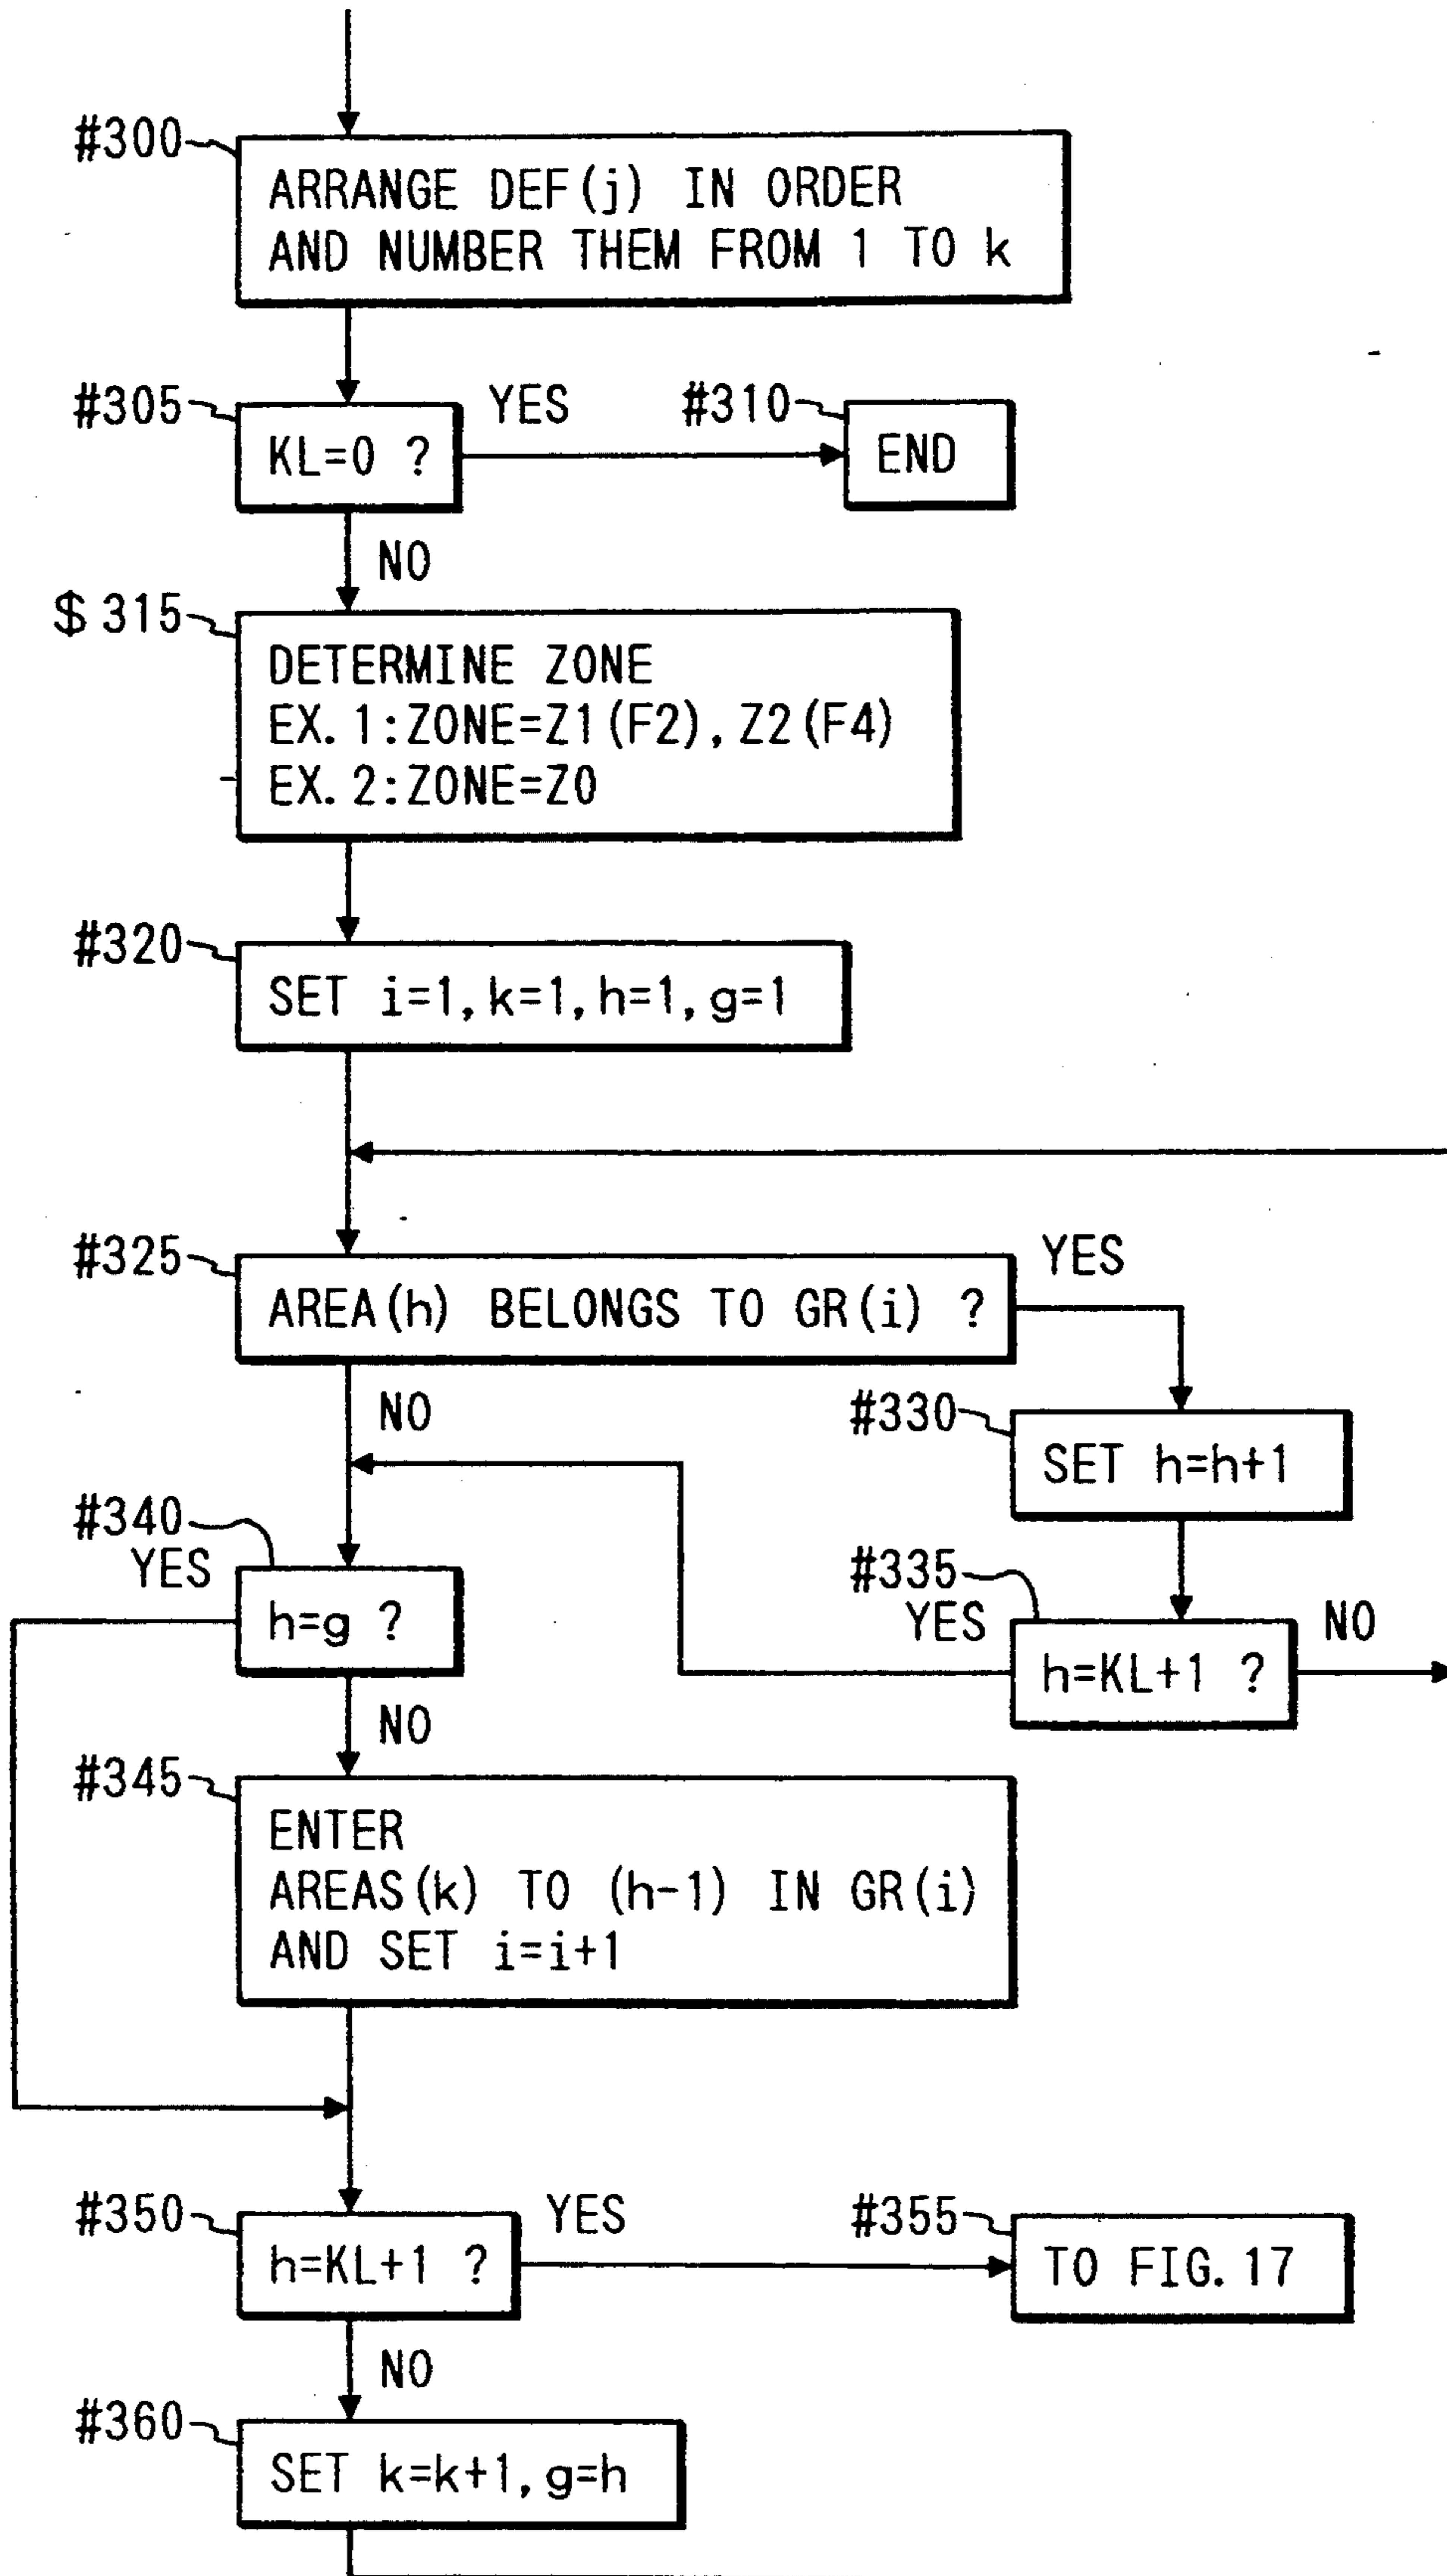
#300
ARRANGE DEF(j) IN ORDER AND NUMBER THEM FROM 1 TO k

#305
KL=0 ?
YES
#310
END
NO

$ 315
DETERMINE ZONE
EX. 1:ZONE=Z1(F2), Z2(F4)
EX. 2:ZONE=Z0

#320
SET i=1, k=1, h=1, g=1

#325
AREA(h) BELONGS TO GR(i) ?
YES
NO

#330
SET h=h+1

#335
YES
h=KL+1 ?
NO

#340
YES
h=g ?
NO

#345
ENTER
AREAS(k) TO (h-1) IN GR(i)
AND SET i=i+1

#350
h=KL+1 ?
YES
#355
TO FIG. 17
NO

#360
SET k=k+1, g=h